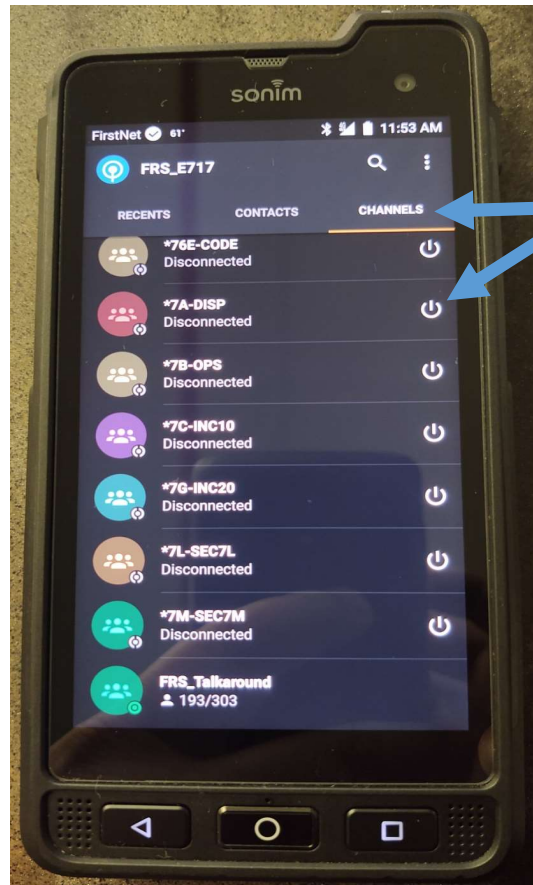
sonim

FirstNet 61° 11:53 AM

FRS_E717

RECENTS CONTACTS CHANNELS

*76E-CODE
Disconnected

*7A-DISP
Disconnected

*7B-OPS
Disconnected

*7C-INC10
Disconnected

*7G-INC20
Disconnected

*7L-SEC7L
Disconnected

*7M-SEC7M
Disconnected

FRS_Talkaround
193/303